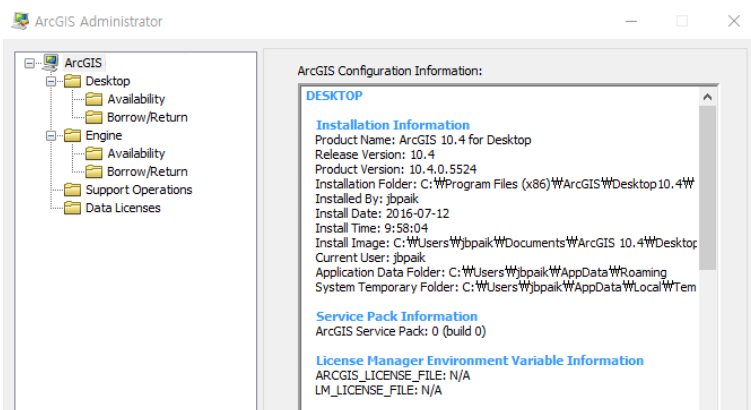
ArcGIS Administrator

ArcGIS
Desktop
Availability
Borrow/Return
Engine
Availability
Borrow/Return
Support Operations
Data Licenses

ArcGIS Configuration Information:

DESKTOP

Installation Information
Product Name: ArcGIS 10.4 for Desktop
Release Version: 10.4
Product Version: 10.4.0.5524
Installation Folder: C:₩Program Files (x86)₩ArcGIS₩Desktop10.4₩
Installed By: jbpaik
Install Date: 2016-07-12
Install Time: 9:58:04
Install Image: C:₩Users₩jbpaik₩Documents₩ArcGIS 10.4₩Desktop
Current User: jbpaik
Application Data Folder: C:₩Users₩jbpaik₩AppData₩Roaming
System Temporary Folder: C:₩Users₩jbpaik₩AppData₩Local₩Tem

Service Pack Information
ArcGIS Service Pack: 0 (build 0)

License Manager Environment Variable Information
ARCGIS_LICENSE_FILE: N/A
LM_LICENSE_FILE: N/A